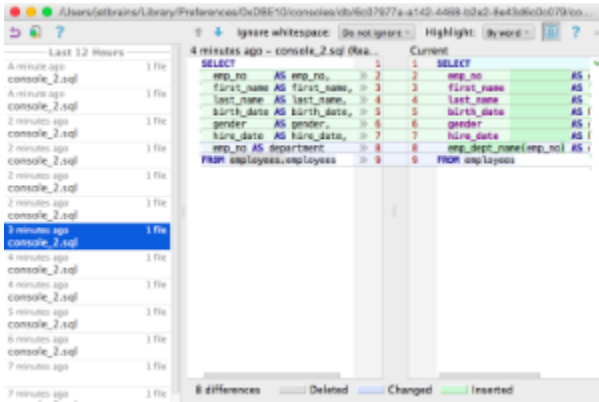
/Users/jetbrains/Library/Preferences/0xDBE10/consoles/db/6c07977a-a142-4469-b2e2-8a43d6c0c079/co

Ignore whitespace: Do not ignore Highlight: By word ?

Last 12 Hours

A minute ago 1 file
console_2.sql
A minute ago 1 file
console_2.sql
2 minutes ago 1 file
console_2.sql
2 minutes ago 1 file
console_2.sql
2 minutes ago 1 file
console_2.sql
2 minutes ago 1 file
console_2.sql
2 minutes ago 1 file
console_2.sql
3 minutes ago 1 file
console_2.sql
4 minutes ago 1 file
console_2.sql
4 minutes ago 1 file
console_2.sql
5 minutes ago 1 file
console_2.sql
6 minutes ago 1 file
console_2.sql
7 minutes ago 1 file
7 minutes ago 1 file

4 minutes ago – console_2.sql (Rea...

SELECT 1
emp_no AS emp_no, 2
first_name AS first_name, 3
last_name AS last_name, 4
birth_date AS birth_date, 5
gender AS gender, 6
hire_date AS hire_date, 7
emp_no AS department 8
FROM employees.employees 9

Current

1 SELECT
2 emp_no AS
3 first_name AS
4 last_name AS
5 birth_date AS
6 gender AS
7 hire_date AS
8 emp_dept_name(emp_no) AS
9 FROM employees

8 differences Deleted Changed Inserted